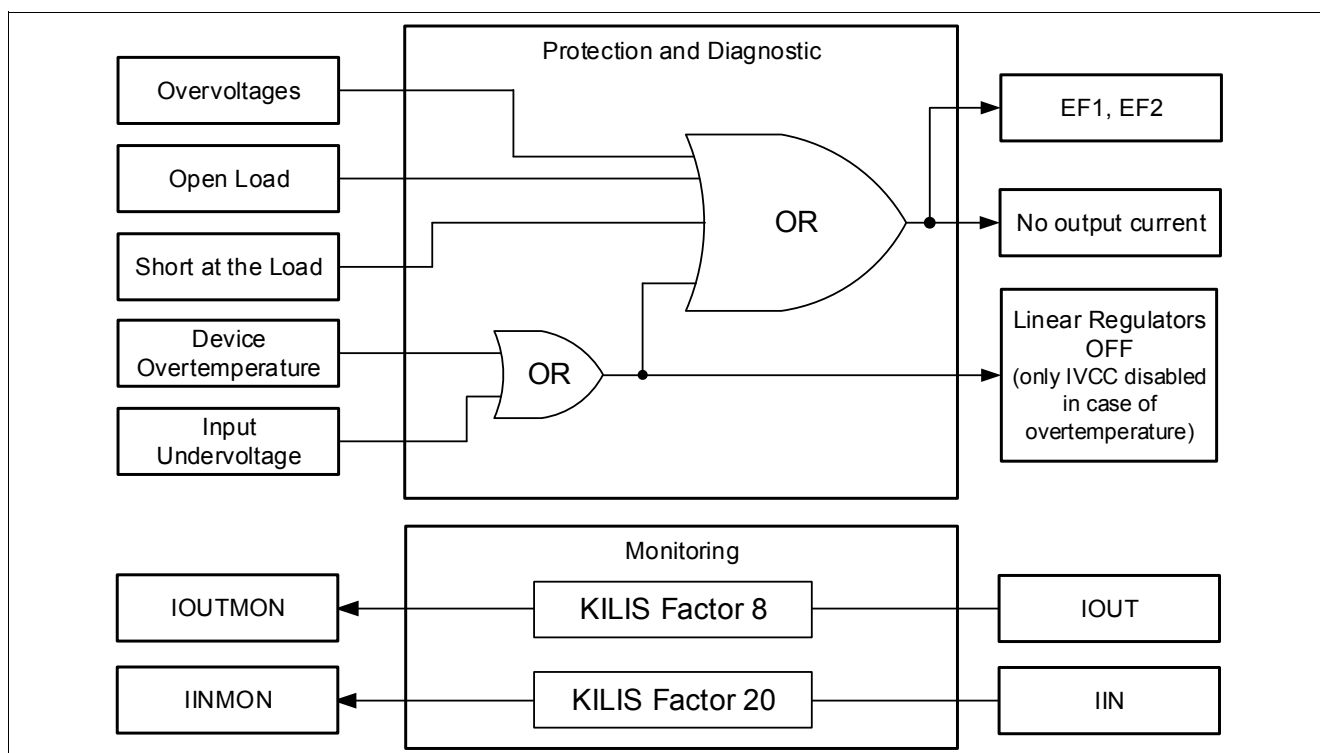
Protection and Diagnostic

Overvoltages

Open Load

Short at the Load

Device Overtemperature

Input Undervoltage

OR

OR

EF1, EF2

No output current

Linear Regulators OFF (only IVCC disabled in case of overtemperature)

Monitoring

IOUTMON

KILIS Factor 8

IOUT

IINMON

KILIS Factor 20

IIN